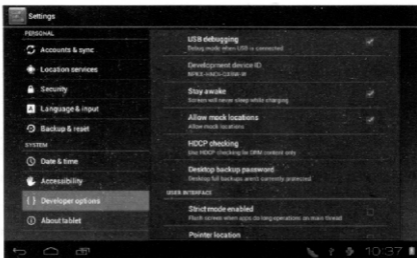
Settings

PERSONAL

Accounts & sync

Location services

Security

Language & input

Backup & reset

SYSTEM

Date & time

Accessibility

{ } Developer options

About tablet

USB debugging
Debug mode when USB is connected

Development device ID
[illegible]

Stay awake
Screen will never sleep while charging

Allow mock locations
Allow mock locations

HDCP checking
Use HDCP checking for DRM content only

Desktop backup password
Desktop full backups aren't currently protected

USER INTERFACE

Strict mode enabled
Flash screen when apps do long operations on main thread

Pointer location

10:37